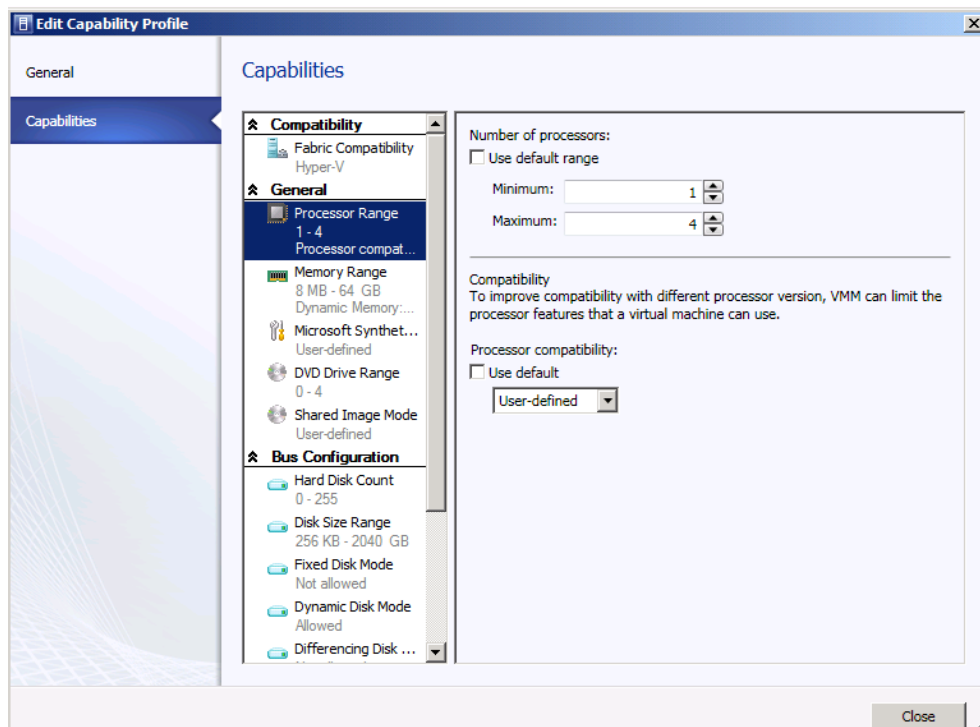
Edit Capability Profile

General

Capabilities

Capabilities

Compatibility

Fabric Compatibility
Hyper-V

General

Processor Range
1 - 4
Processor compat...

Memory Range
8 MB - 64 GB
Dynamic Memory:...

Microsoft Synthet...
User-defined

DVD Drive Range
0 - 4

Shared Image Mode
User-defined

Bus Configuration

Hard Disk Count
0 - 255

Disk Size Range
256 KB - 2040 GB

Fixed Disk Mode
Not allowed

Dynamic Disk Mode
Allowed

Differencing Disk ...
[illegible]

Number of processors:
Use default range

Minimum: 1

Maximum: 4

Compatibility
To improve compatibility with different processor version, VMM can limit the processor features that a virtual machine can use.

Processor compatibility:
Use default

User-defined

Close